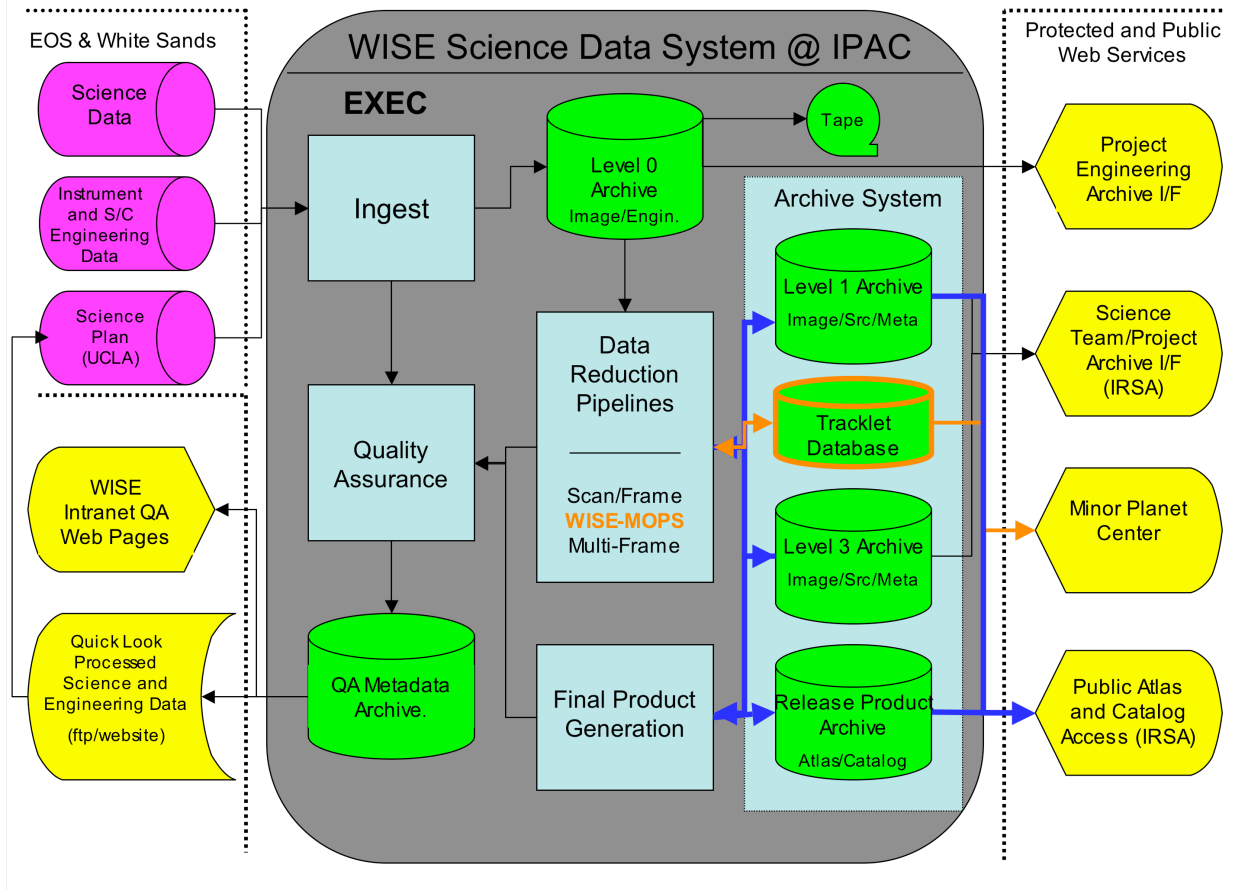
EOS & White Sands

Science Data

Instrument and S/C Engineering Data

Science Plan (UCLA)

WISE Intranet QA Web Pages

Quick Look Processed Science and Engineering Data (ftp/website)

WISE Science Data System @ IPAC

EXEC

Ingest

Level 0 Archive Image/Engin.

Tape

Quality Assurance

Data Reduction Pipelines

Scan/Frame
WISE-MOPS
Multi-Frame

QA Metadata Archive.

Final Product Generation

Archive System

Level 1 Archive Image/Src/Meta

Tracklet Database

Level 3 Archive Image/Src/Meta

Release Product Archive Atlas/Catalog

Protected and Public Web Services

Project Engineering Archive I/F

Science Team/Project Archive I/F (IRSA)

Minor Planet Center

Public Atlas and Catalog Access (IRSA)